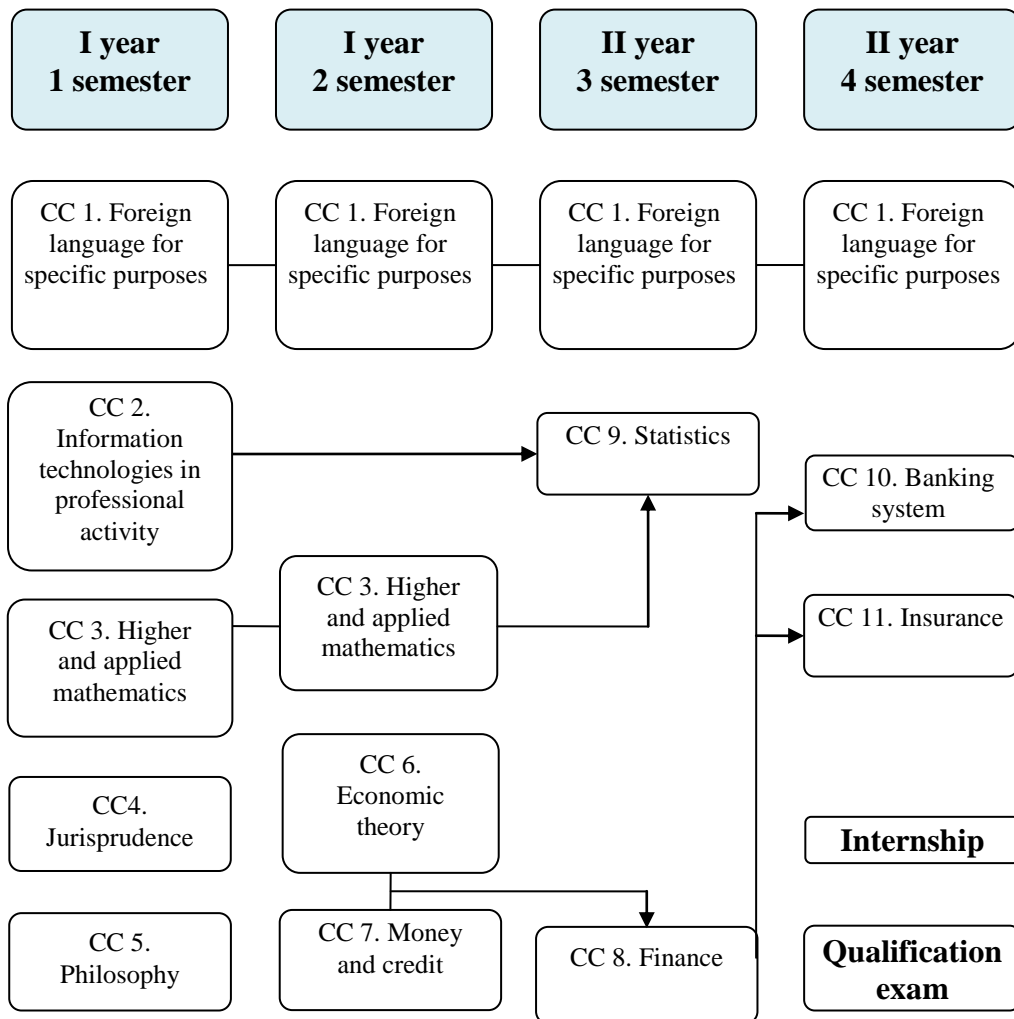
I year
1 semester

I year
2 semester

II year
3 semester

II year
4 semester

CC 1. Foreign language for specific purposes

CC 1. Foreign language for specific purposes

CC 1. Foreign language for specific purposes

CC 1. Foreign language for specific purposes

CC 2. Information technologies in professional activity

CC 9. Statistics

CC 10. Banking system

CC 3. Higher and applied mathematics

CC 3. Higher and applied mathematics

CC 11. Insurance

CC 6. Economic theory

CC4. Jurisprudence

Internship

CC 5. Philosophy

CC 7. Money and credit

CC 8. Finance

Qualification exam